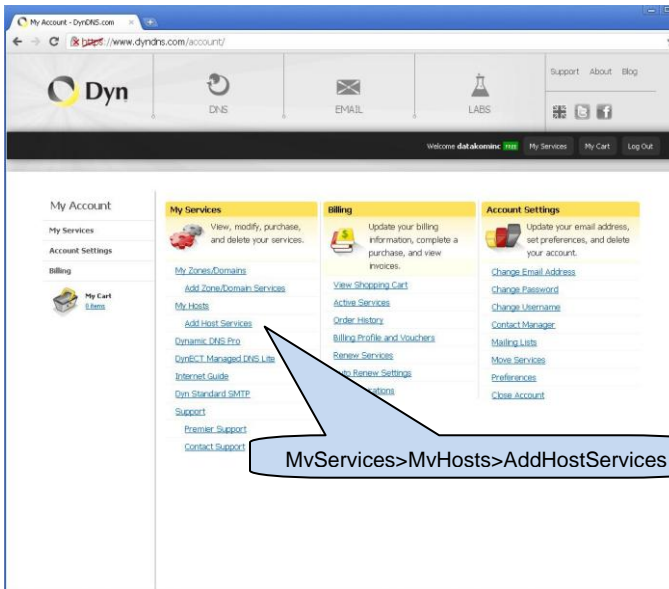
My Account - DynDNS.com ×

https://www.dyndns.com/account/

Dyn

DNS

EMAIL

LABS

Support About Blog

Welcome datakominc FREE My Services My Cart Log Out

My Account

My Services

Account Settings

Billing

My Cart
0 items

My Services

View, modify, purchase, and delete your services.

My Zones/Domains

Add Zone/Domain Services

My Hosts

Add Host Services

Dynamic DNS Pro

DynECT Managed DNS Lite

Internet Guide

Dyn Standard SMTP

Support

Premier Support

Contact Support

Billing

Update your billing information, complete a purchase, and view invoices.

View Shopping Cart

Active Services

Order History

Billing Profile and Vouchers

Renew Services

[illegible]to Renew Settings

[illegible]cations

Account Settings

Update your email address, set preferences, and delete your account.

Change Email Address

Change Password

Change Username

Contact Manager

Mailing Lists

Move Services

Preferences

Close Account

MyServices>MyHosts>AddHostServices